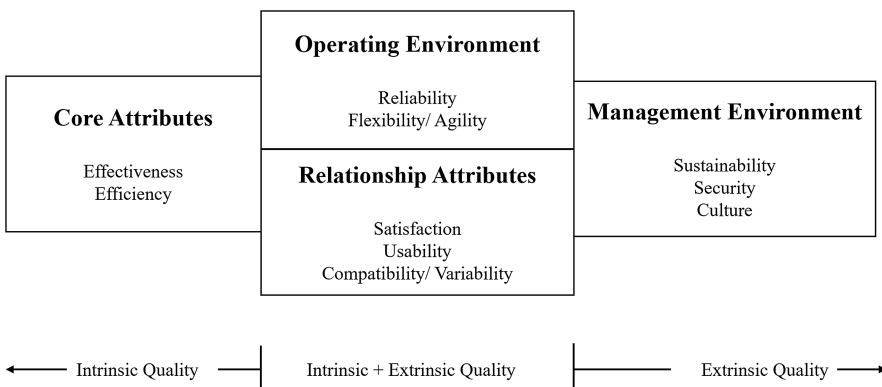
Core Attributes

Effectiveness
Efficiency

Operating Environment

Reliability
Flexibility/ Agility

Relationship Attributes

Satisfaction
Usability
Compatibility/ Variability

Management Environment

Sustainability
Security
Culture

Intrinsic Quality

Intrinsic + Extrinsic Quality

Extrinsic Quality